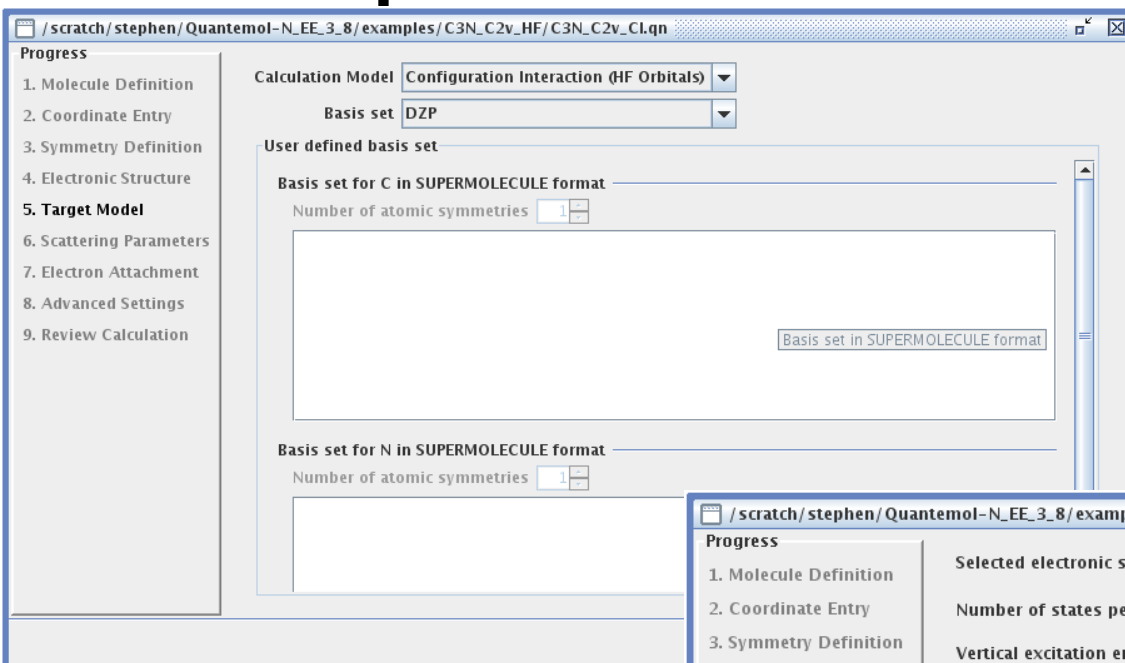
/scratch/stephen/Quantemol-N_EE_3_8/examples/C3N_C2v_HF/C3N_C2v_CI.qn

Progress
1. Molecule Definition
2. Coordinate Entry
3. Symmetry Definition
4. Electronic Structure
5. Target Model
6. Scattering Parameters
7. Electron Attachment
8. Advanced Settings
9. Review Calculation

Calculation Model Configuration Interaction (HF Orbitals)
Basis set DZP

User defined basis set

Basis set for C in SUPERMOLECULE format
Number of atomic symmetries 1

Basis set in SUPERMOLECULE format

Basis set for N in SUPERMOLECULE format
Number of atomic symmetries 1

/scratch/stephen/Quantemol-N_EE_3_8/examp

Progress
1. Molecule Definition
2. Coordinate Entry
3. Symmetry Definition

Selected electronic s
Number of states pe
Vertical excitation e